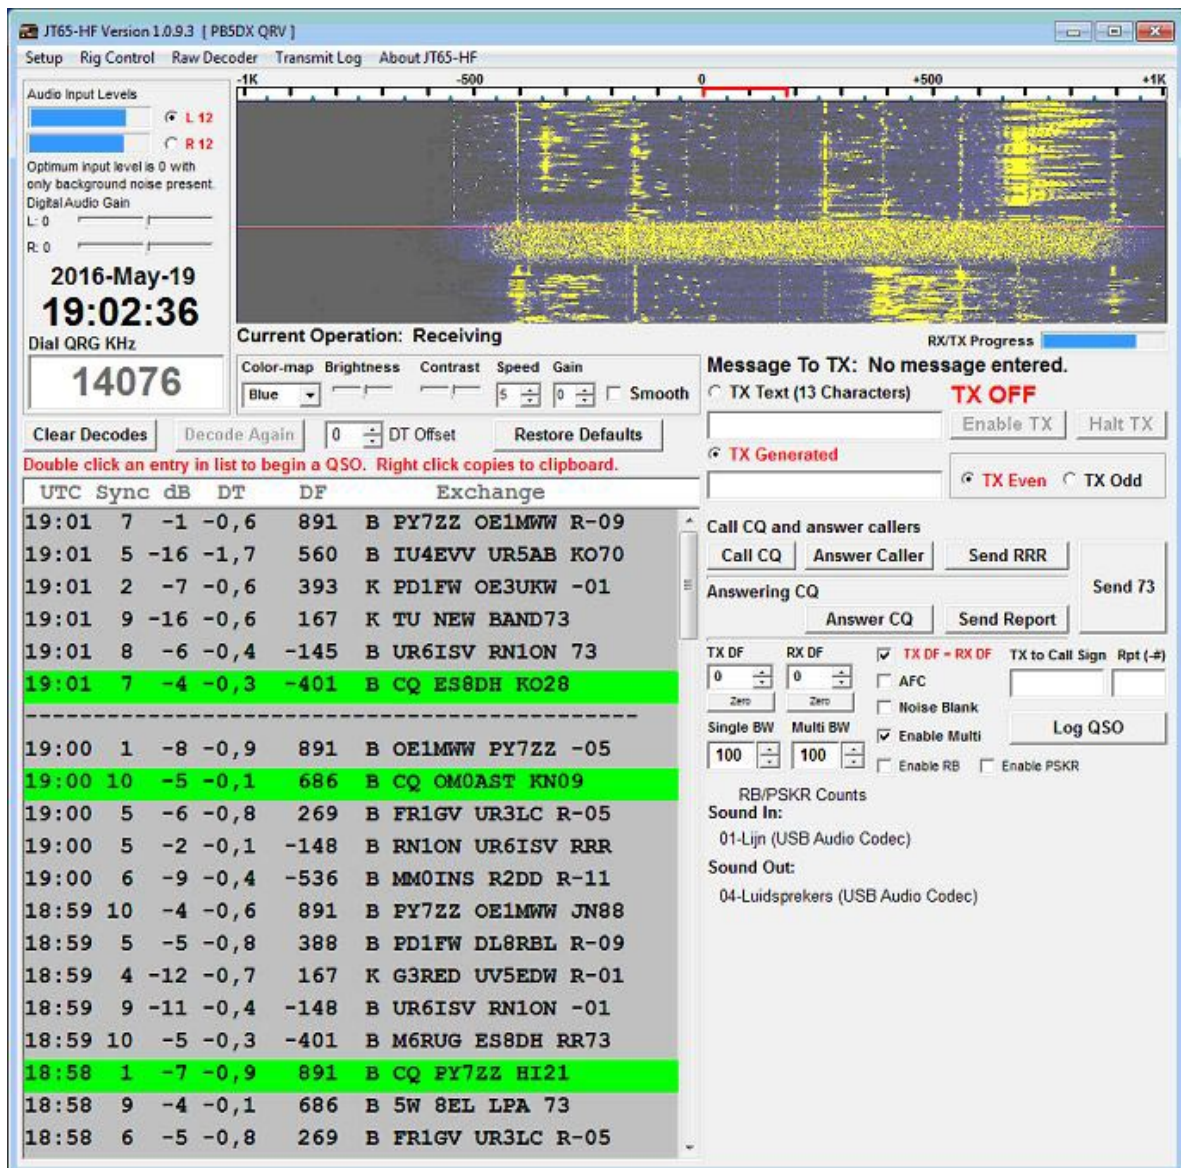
JT65-HF Version 1.0.9.3 [ PB5DX QRV ]

Setup Rig Control Raw Decoder Transmit Log About JT65-HF

Audio Input Levels
L 12
R 12
Optimum input level is 0 with only background noise present.
Digital Audio Gain
L: 0
R: 0

2016-May-19
19:02:36
Dial QRG KHz
14076

-1K -500 0 +500 +1K

Current Operation: Receiving
RX/TX Progress

Color-map Brightness Contrast Speed Gain
Blue 5 0 Smooth

Clear Decodes Decode Again 0 DT Offset Restore Defaults

Double click an entry in list to begin a QSO. Right click copies to clipboard.

| UTC | Sync | dB | DT | DF | | Exchange |
|---|---|---|---|---|---|---|
| 19:01 | 7 | -1 | -0,6 | 891 | B | PY7ZZ OE1MWW R-09 |
| 19:01 | 5 | -16 | -1,7 | 560 | B | IU4EVV UR5AB KO70 |
| 19:01 | 2 | -7 | -0,6 | 393 | K | PD1FW OE3UKW -01 |
| 19:01 | 9 | -16 | -0,6 | 167 | K | TU NEW BAND73 |
| 19:01 | 8 | -6 | -0,4 | -145 | B | UR6ISV RN1ON 73 |
| 19:01 | 7 | -4 | -0,3 | -401 | B | CQ ES8DH KO28 |
| ---------- | | | | | | |
| 19:00 | 1 | -8 | -0,9 | 891 | B | OE1MWW PY7ZZ -05 |
| 19:00 | 10 | -5 | -0,1 | 686 | B | CQ OM0AST KN09 |
| 19:00 | 5 | -6 | -0,8 | 269 | B | FR1GV UR3LC R-05 |
| 19:00 | 5 | -2 | -0,1 | -148 | B | RN1ON UR6ISV RRR |
| 19:00 | 6 | -9 | -0,4 | -536 | B | MM0INS R2DD R-11 |
| 18:59 | 10 | -4 | -0,6 | 891 | B | PY7ZZ OE1MWW JN88 |
| 18:59 | 5 | -5 | -0,8 | 388 | B | PD1FW DL8RBL R-09 |
| 18:59 | 4 | -12 | -0,7 | 167 | K | G3RED UV5EDW R-01 |
| 18:59 | 9 | -11 | -0,4 | -148 | B | UR6ISV RN1ON -01 |
| 18:59 | 10 | -5 | -0,3 | -401 | B | M6RUG ES8DH RR73 |
| 18:58 | 1 | -7 | -0,9 | 891 | B | CQ PY7ZZ HI21 |
| 18:58 | 9 | -4 | -0,1 | 686 | B | 5W 8EL LPA 73 |
| 18:58 | 6 | -5 | -0,8 | 269 | B | FR1GV UR3LC R-05 |

Message To TX: No message entered.
TX Text (13 Characters) TX OFF
Enable TX Halt TX
TX Generated
TX Even TX Odd

Call CQ and answer callers
Call CQ Answer Caller Send RRR
Send 73
Answering CQ
Answer CQ Send Report

TX DF RX DF TX DF = RX DF TX to Call Sign Rpt (-#)
0 0
Zero Zero
AFC
Noise Blank
Single BW Multi BW
100 100
Enable Multi
Log QSO
Enable RB Enable PSKR

RB/PSKR Counts
Sound In:
01-Lijn (USB Audio Codec)
Sound Out:
04-Luidsprekers (USB Audio Codec)